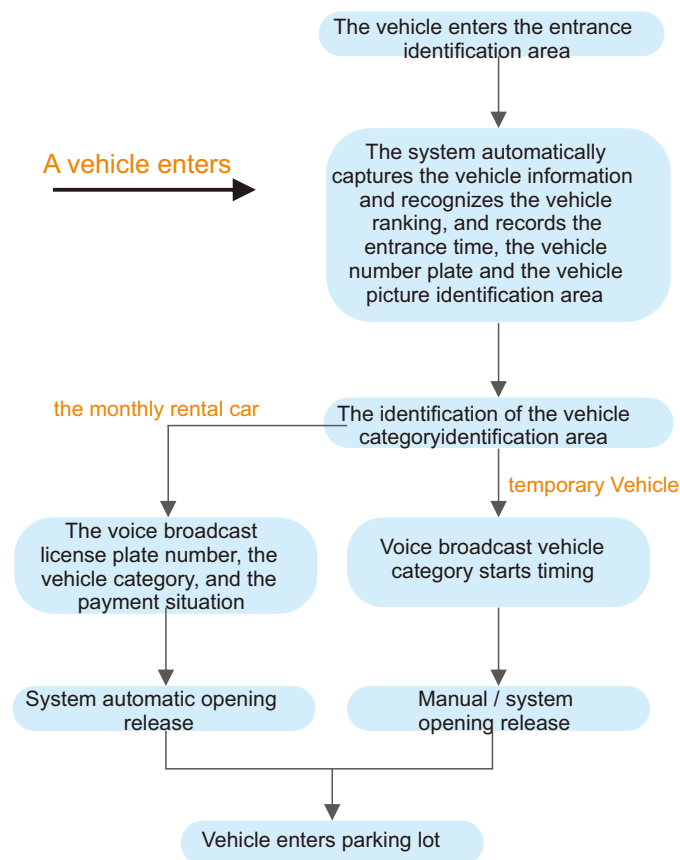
A vehicle enters

The vehicle enters the entrance identification area

The system automatically captures the vehicle information and recognizes the vehicle ranking, and records the entrance time, the vehicle number plate and the vehicle picture identification area

the monthly rental car

The identification of the vehicle categoryidentification area

temporary Vehicle

The voice broadcast license plate number, the vehicle category, and the payment situation

Voice broadcast vehicle category starts timing

System automatic opening release

Manual / system opening release

Vehicle enters parking lot